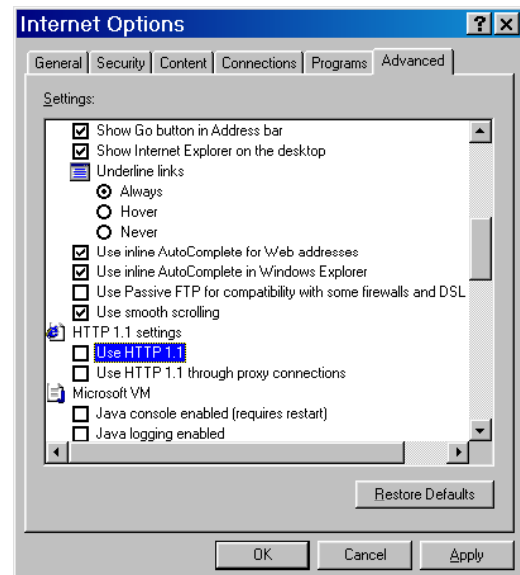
Internet Options

?

General | Security | Content | Connections | Programs | Advanced

Settings:

Show Go button in Address bar
Show Internet Explorer on the desktop
Underline links
Always
Hover
Never
Use inline AutoComplete for Web addresses
Use inline AutoComplete in Windows Explorer
Use Passive FTP for compatibility with some firewalls and DSL
Use smooth scrolling
HTTP 1.1 settings
Use HTTP 1.1
Use HTTP 1.1 through proxy connections
Microsoft VM
Java console enabled (requires restart)
Java logging enabled

Restore Defaults

OK
Cancel
Apply